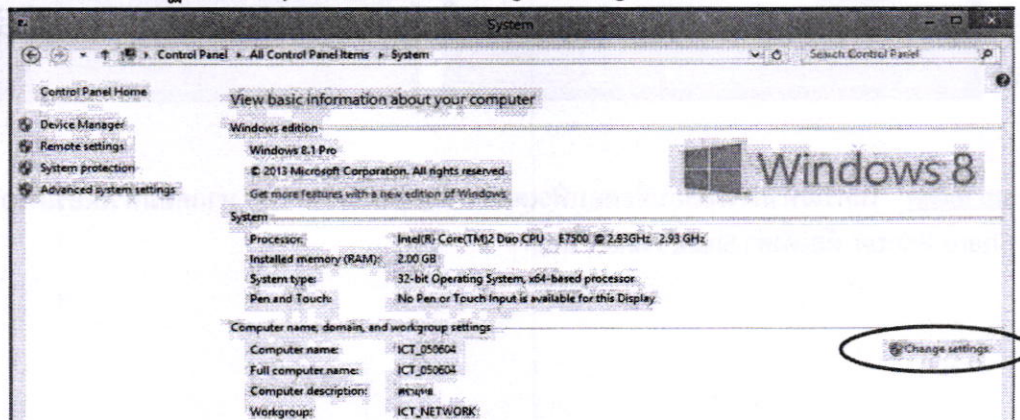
System

Control Panel › All Control Panel Items › System

Search Control Panel

Control Panel Home

Device Manager

Remote settings

System protection

Advanced system settings

View basic information about your computer

Windows edition

Windows 8.1 Pro

© 2013 Microsoft Corporation. All rights reserved.

Get more features with a new edition of Windows

Windows 8

System

| | |
|---|---|
| Processor: | Intel(R) Core(TM)2 Duo CPU E7500 @ 2.93GHz 2.93 GHz |
| Installed memory (RAM): | 2.00 GB |
| System type: | 32-bit Operating System, x64-based processor |
| Pen and Touch: | No Pen or Touch Input is available for this Display |

Computer name, domain, and workgroup settings

| | |
|---|---|
| Computer name: | ICT_050604 |
| Full computer name: | ICT_050604 |
| Computer description: | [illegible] |
| Workgroup: | ICT_NETWORK |

Change settings